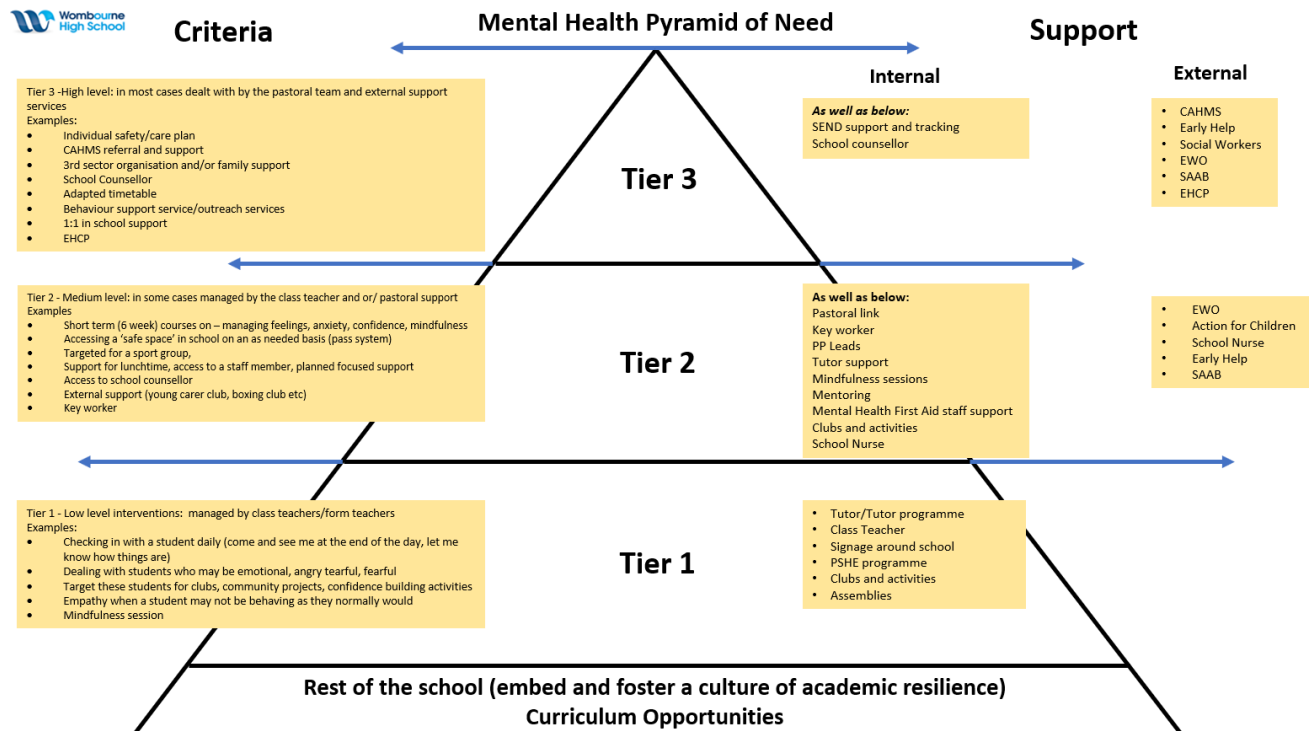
Wombourne High School

Criteria

Mental Health Pyramid of Need

Support

Internal

External

Tier 3 -High level: in most cases dealt with by the pastoral team and external support services
Examples:
- Individual safety/care plan
- CAHMS referral and support
- 3rd sector organisation and/or family support
- School Counsellor
- Adapted timetable
- Behaviour support service/outreach services
- 1:1 in school support
- EHCP

Tier 3

*As well as below:*
SEND support and tracking
School counsellor

- CAHMS
- Early Help
- Social Workers
- EWO
- SAAB
- EHCP

Tier 2 - Medium level: in some cases managed by the class teacher and or/ pastoral support
Examples
- Short term (6 week) courses on – managing feelings, anxiety, confidence, mindfulness
- Accessing a 'safe space' in school on an as needed basis (pass system)
- Targeted for a sport group,
- Support for lunchtime, access to a staff member, planned focused support
- Access to school counsellor
- External support (young carer club, boxing club etc)
- Key worker

Tier 2

As well as below:
Pastoral link
Key worker
PP Leads
Tutor support
Mindfulness sessions
Mentoring
Mental Health First Aid staff support
Clubs and activities
School Nurse

- EWO
- Action for Children
- School Nurse
- Early Help
- SAAB

Tier 1 - Low level interventions: managed by class teachers/form teachers
Examples:
- Checking in with a student daily (come and see me at the end of the day, let me know how things are)
- Dealing with students who may be emotional, angry tearful, fearful
- Target these students for clubs, community projects, confidence building activities
- Empathy when a student may not be behaving as they normally would
- Mindfulness session

Tier 1

- Tutor/Tutor programme
- Class Teacher
- Signage around school
- PSHE programme
- Clubs and activities
- Assemblies

Rest of the school (embed and foster a culture of academic resilience)
Curriculum Opportunities